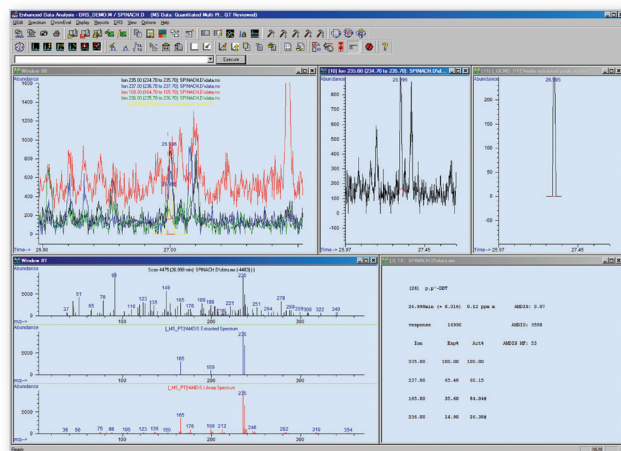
Enhanced Data Analysis - DRS_DEMO.M / SPINACH.D (MS Data: Quantitated Multi Pl... QT Reviewed)

File Spectrum QuantEval Display Reports DRS View Options Help

Execute

Window 80

Abundance

Ion 235.00 (234.70 to 235.70): SPINACH.D\data.ms
Ion 237.00 (236.70 to 237.70): SPINACH.D\data.ms
Ion 165.00 (164.70 to 165.70): SPINACH.D\data.ms
Ion 236.00 (235.70 to 236.70): SPINACH.D\data.ms

1600
1400
1200
1000
800
600
400
200

26.996

Time--> 26.80 27.00

(10) Ion 235.00 (234.70 to 235.70): SPINACH.D\d...

Abundance

26.995

Time--> 25.97 27.45

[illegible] Hits extracted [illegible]

Abundance

26.995

250
200
150
100
50
0

Time--> 25.97 27.45

Window 81

Abundance

Scan 4479 (26.998 min): SPINACH.D\data.ms (-4483) (-)

235

37 51 65 78 91 110 123 135 149 165 176 189 199 221 251 264 278 289 299 309 322 340

m/z--> 100 200 300

L_MS_PT2AMDIS Extracted Spectrum

235
165
199

m/z--> 100 200 300

L_MS_PT2AMDIS Library Spectrum

235

36 50 75 88 100 123 136 150 165 176 199 212 246 282 316 354

m/z--> 100 200 300

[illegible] SPINACH.D\data.ms

(26) p,p'-DDT

26.998min (+ 0.014) 0.12 ppm m AMDIS: 0.87

response 16900 AMDIS: 3558

Ion Exp% Act% AMDIS MF: 53

235.00 100.00 100.00
237.00 65.40 60.15
165.00 35.60 54.04#
236.00 14.90 26.35#

Ready